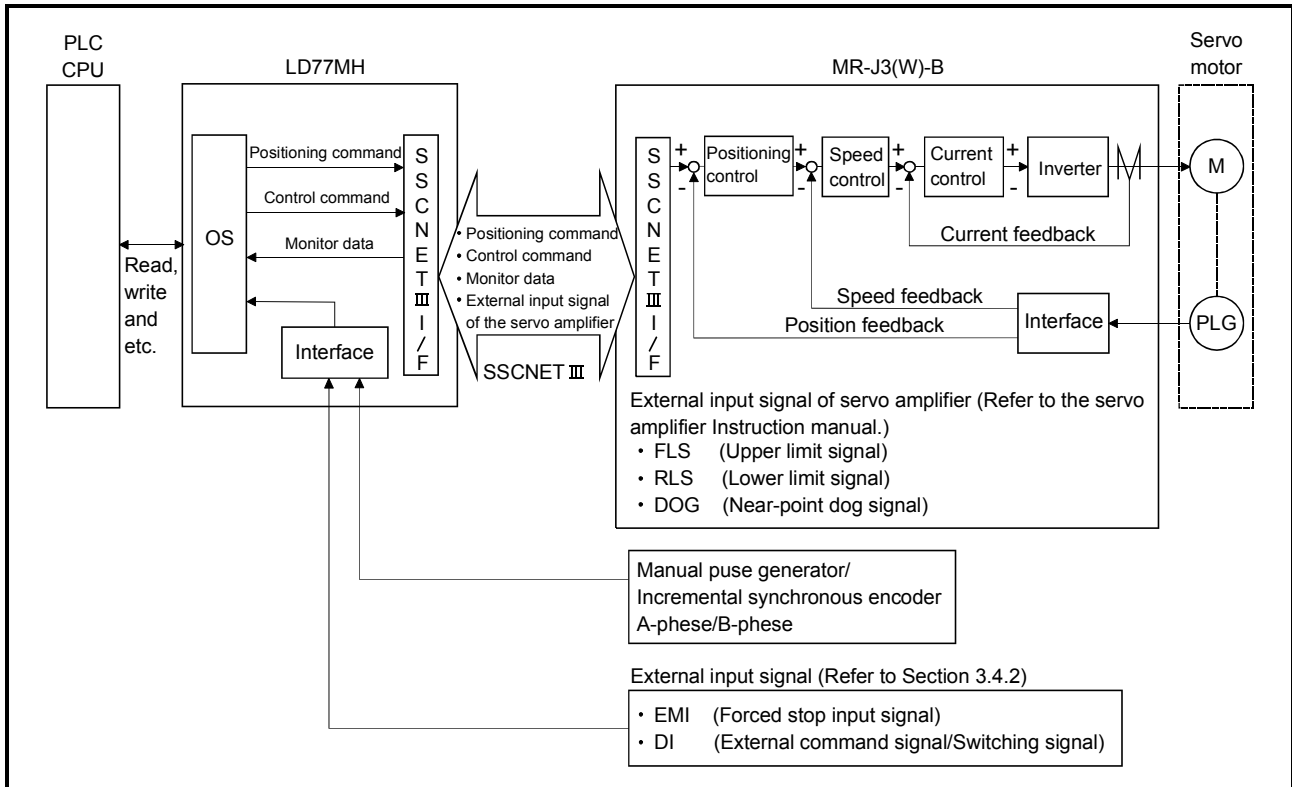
PLC CPU

LD77MH

OS

Positioning command

Control command

Monitor data

Interface

SSCNETⅢ I/F

Read, write and etc.

• Positioning command
• Control command
• Monitor data
• External input signal of the servo amplifier

SSCNETⅢ

MR-J3(W)-B

SSCNETⅢ I/F

+
-

Positioning control

+
-

Speed control

+
-

Current control

+
-

Inverter

Current feedback

Speed feedback

Position feedback

Interface

Servo motor

M

PLG

External input signal of servo amplifier (Refer to the servo amplifier Instruction manual.)
・FLS (Upper limit signal)
・RLS (Lower limit signal)
・DOG (Near-point dog signal)

Manual puse generator/
Incremental synchronous encoder
A-phese/B-phese

External input signal (Refer to Section 3.4.2)
・EMI (Forced stop input signal)
・DI (External command signal/Switching signal)